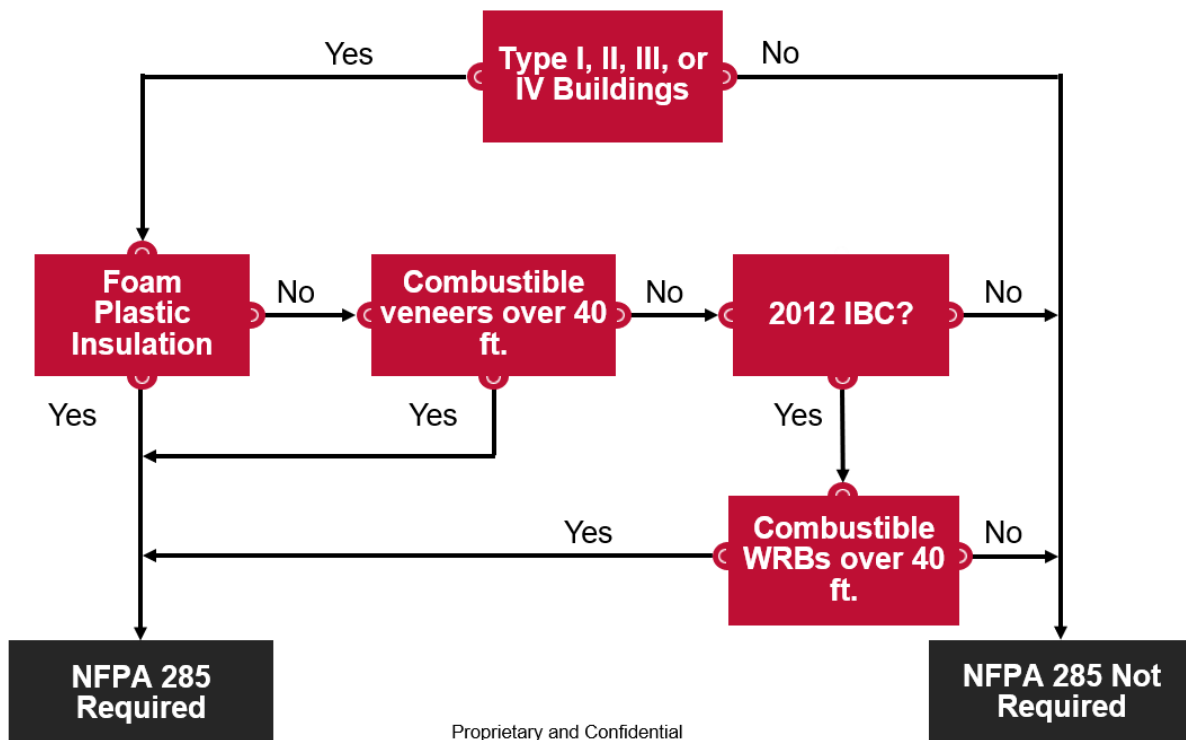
Yes

Type I, II, III, or IV Buildings

No

Foam Plastic Insulation

No

Combustible veneers over 40 ft.

No

2012 IBC?

No

Yes

Yes

Yes

Yes

Combustible WRBs over 40 ft.

No

NFPA 285 Required

Proprietary and Confidential

NFPA 285 Not Required